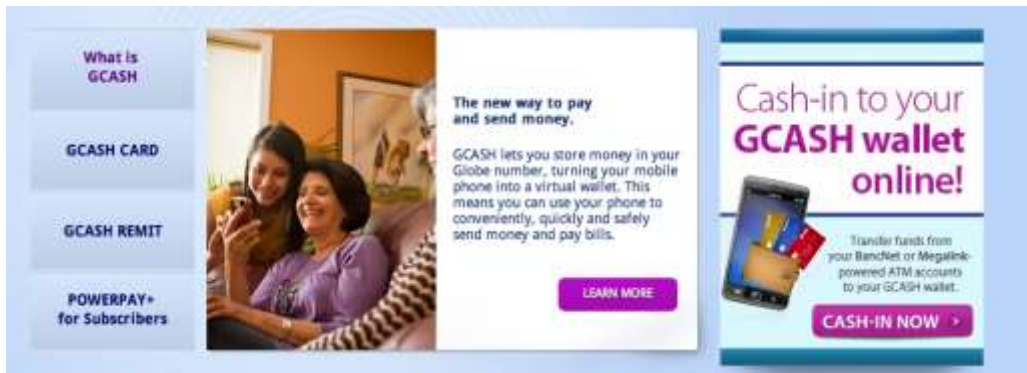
What is GCASH

GCASH CARD

GCASH REMIT

POWERPAY+ for Subscribers

The new way to pay and send money.

GCASH lets you store money in your Globe number, turning your mobile phone into a virtual wallet. This means you can use your phone to conveniently, quickly and safely send money and pay bills.

LEARN MORE

Cash-in to your GCASH wallet online!

Transfer funds from your BancNet or Megalink-powered ATM accounts to your GCASH wallet.

CASH-IN NOW ›